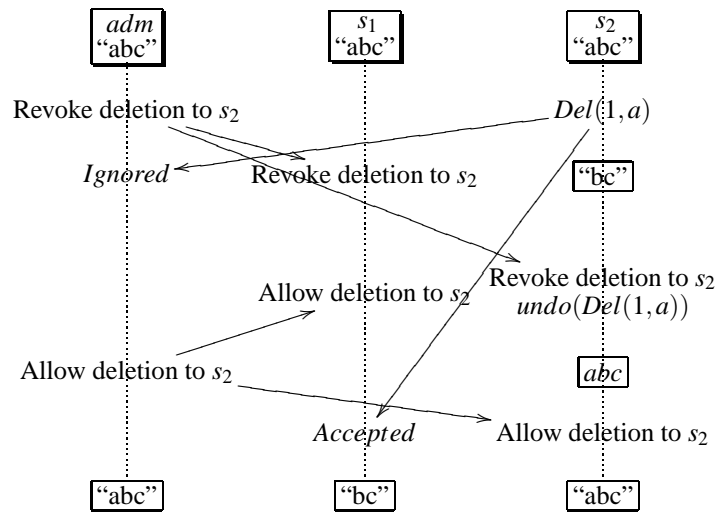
$adm$
"abc"

$s_1$
"abc"

$s_2$
"abc"

Revoke deletion to $s_2$

$Del(1,a)$

$Ignored$

Revoke deletion to $s_2$

"bc"

Revoke deletion to $s_2$
$undo(Del(1,a))$

Allow deletion to $s_2$

Allow deletion to $s_2$

$abc$

$Accepted$

Allow deletion to $s_2$

"abc"

"bc"

"abc"